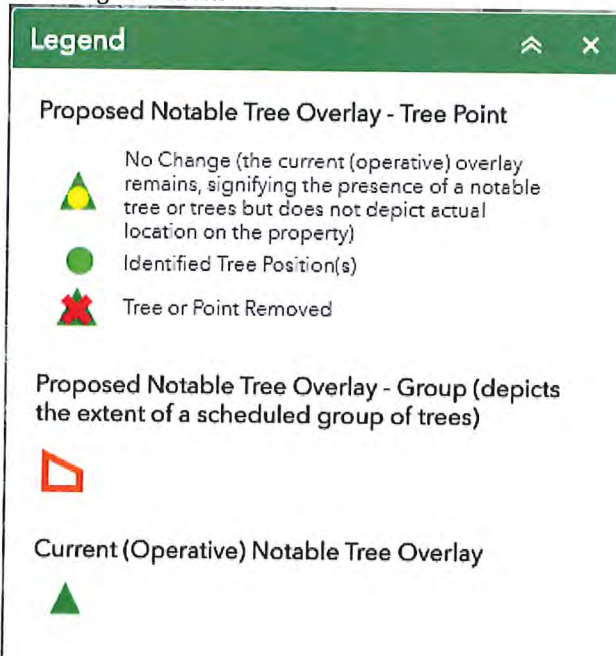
Legend

Proposed Notable Tree Overlay - Tree Point

No Change (the current (operative) overlay remains, signifying the presence of a notable tree or trees but does not depict actual location on the property)

Identified Tree Position(s)

Tree or Point Removed

Proposed Notable Tree Overlay - Group (depicts the extent of a scheduled group of trees)

Current (Operative) Notable Tree Overlay